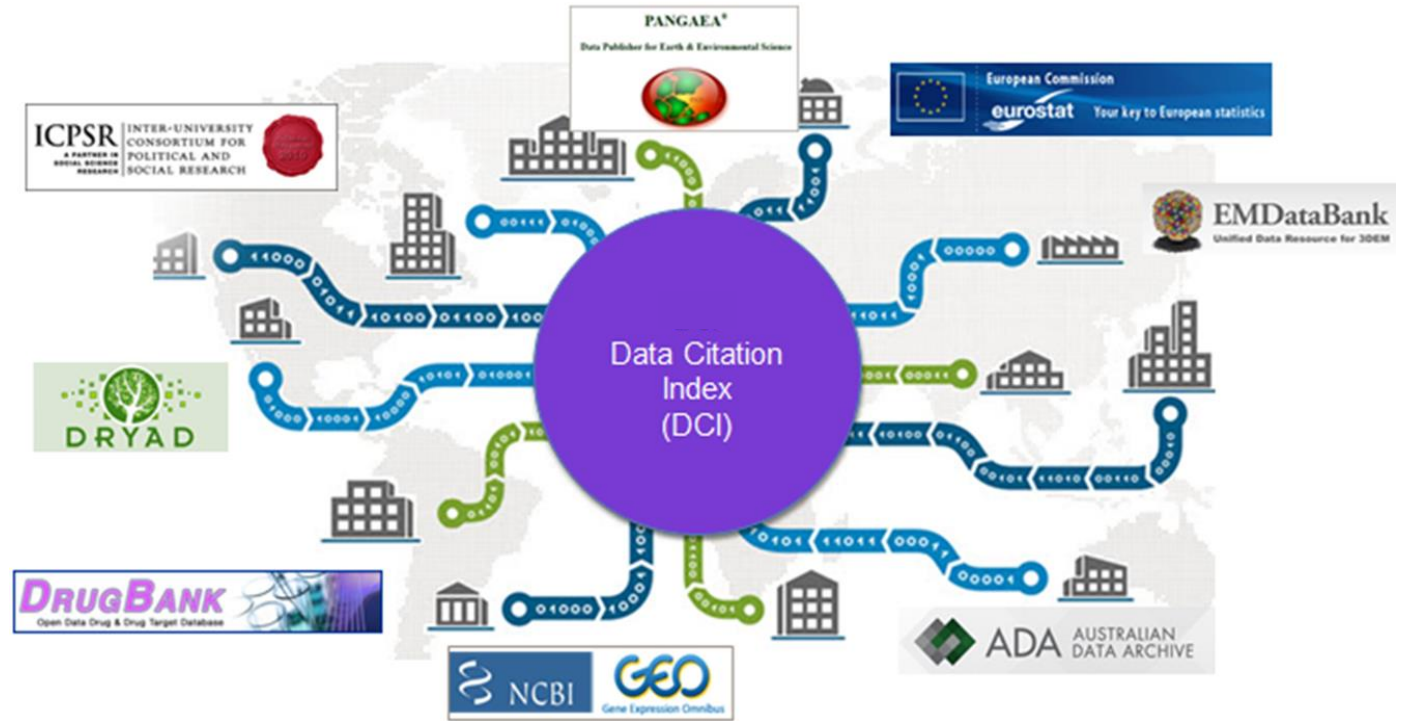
PANGAEA®

Data Publisher for Earth & Environmental Science

European Commission

eurostat Your key to European statistics

ICPSR A PARTNER IN SOCIAL SCIENCE RESEARCH

INTER-UNIVERSITY CONSORTIUM FOR POLITICAL AND SOCIAL RESEARCH

EMDataBank

Unified Data Resource for 3DEM

Data Citation Index (DCI)

DRYAD

DRUGBANK

Open Data Drug & Drug Target Database

ADA AUSTRALIAN DATA ARCHIVE

NCBI

GEO

Gene Expression Omnibus